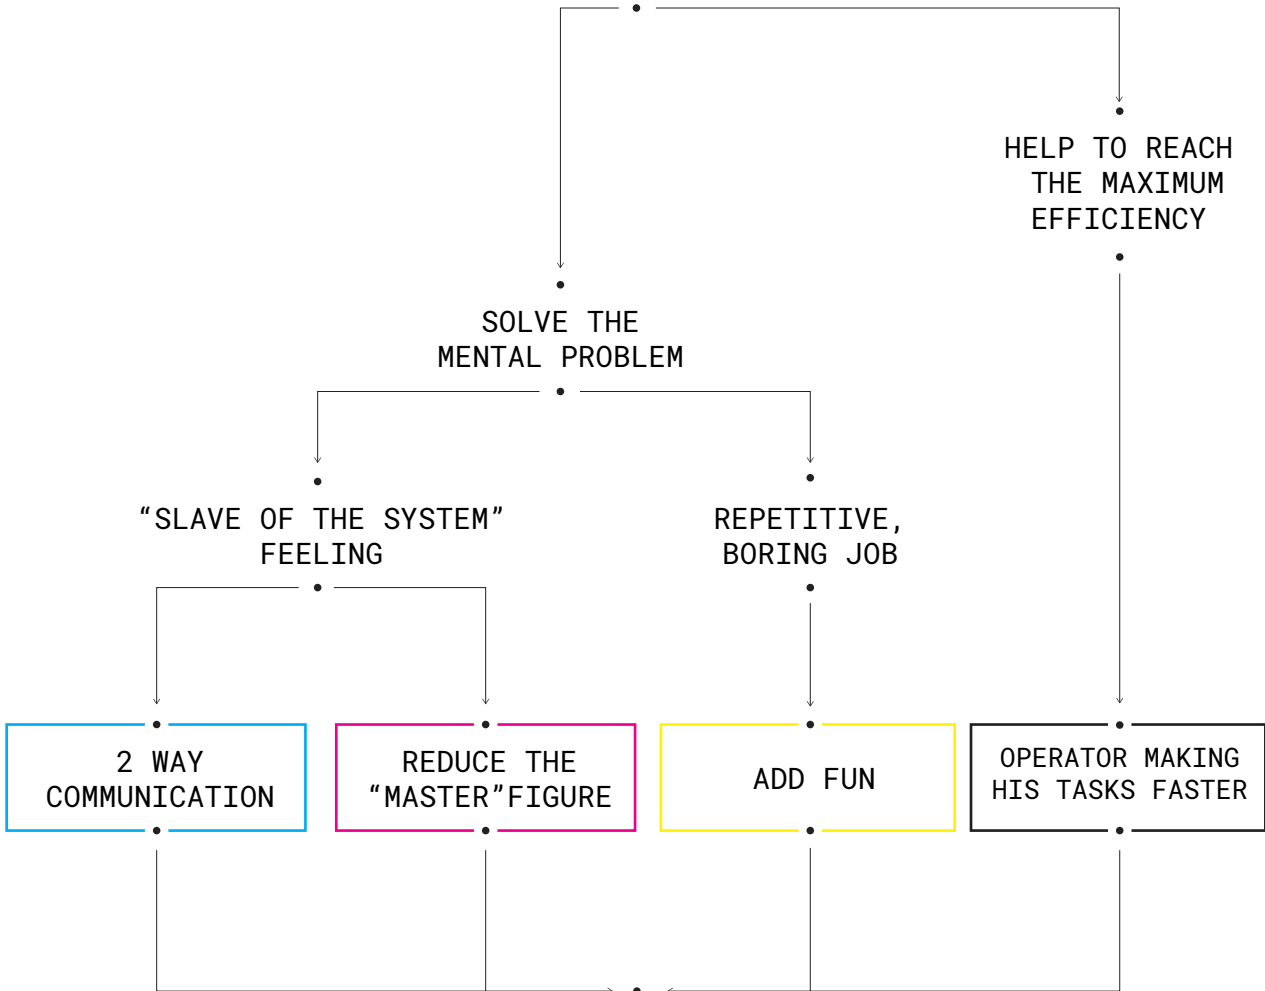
HELP TO REACH THE MAXIMUM EFFICIENCY

SOLVE THE MENTAL PROBLEM

“SLAVE OF THE SYSTEM” FEELING

REPETITIVE, BORING JOB

2 WAY COMMUNICATION

REDUCE THE “MASTER”FIGURE

ADD FUN

OPERATOR MAKING HIS TASKS FASTER